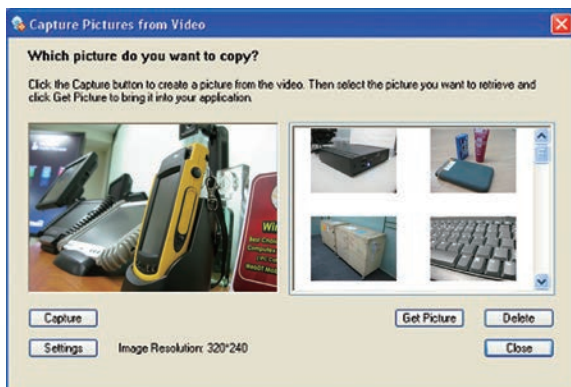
Capture Pictures from Video

Which picture do you want to copy?

Click the Capture button to create a picture from the video. Then select the picture you want to retrieve and click Get Picture to bring it into your application.

Capture

Get Picture

Delete

Settings

Image Resolution: 320*240

Close